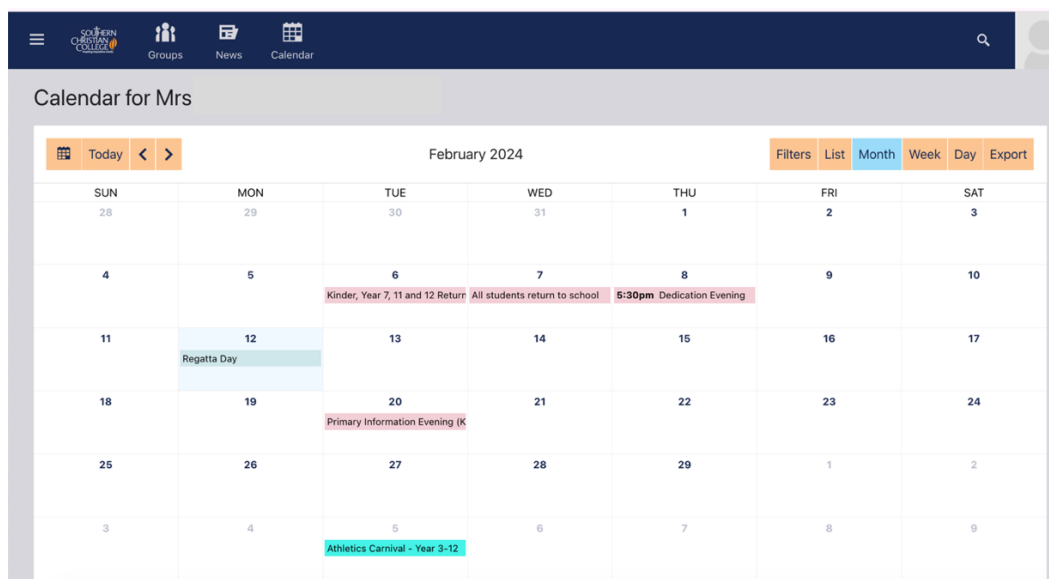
SOUTHERN CHRISTIAN COLLEGE

Groups News Calendar

Calendar for Mrs

Today < >

February 2024

Filters List Month Week Day Export

| SUN | MON | TUE | WED | THU | FRI | SAT |
|---|---|---|---|---|---|---|
| 28 | 29 | 30 | 31 | 1 | 2 | 3 |
| 4 | 5 | 6 Kinder, Year 7, 11 and 12 Return | 7 All students return to school | 8 **5:30pm** Dedication Evening | 9 | 10 |
| 11 | 12 Regatta Day | 13 | 14 | 15 | 16 | 17 |
| 18 | 19 | 20 Primary Information Evening (K | 21 | 22 | 23 | 24 |
| 25 | 26 | 27 | 28 | 29 | 1 | 2 |
| 3 | 4 | 5 Athletics Carnival - Year 3-12 | 6 | 7 | 8 | 9 |